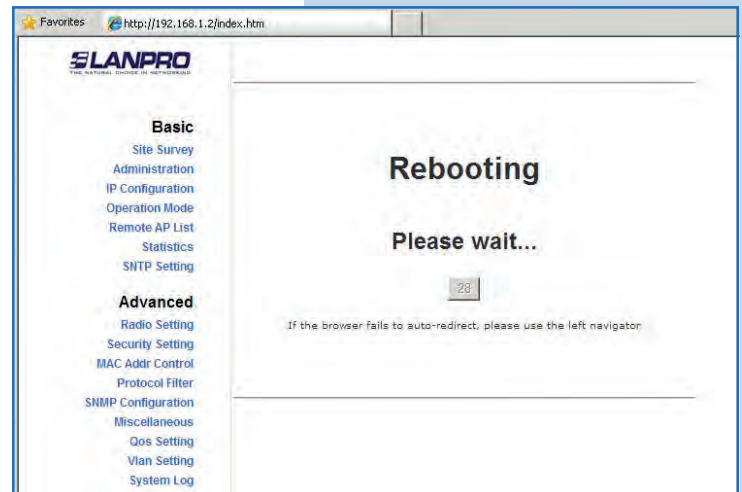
Favorites http://192.168.1.2/index.htm

LANPRO
THE NATURAL CHOICE IN NETWORKING

Basic
Site Survey
Administration
IP Configuration
Operation Mode
Remote AP List
Statistics
SNTP Setting

Advanced
Radio Setting
Security Setting
MAC Addr Control
Protocol Filter
SNMP Configuration
Miscellaneous
Qos Setting
Vlan Setting
System Log

Rebooting

Please wait...

28

If the browser fails to auto-redirect, please use the left navigator